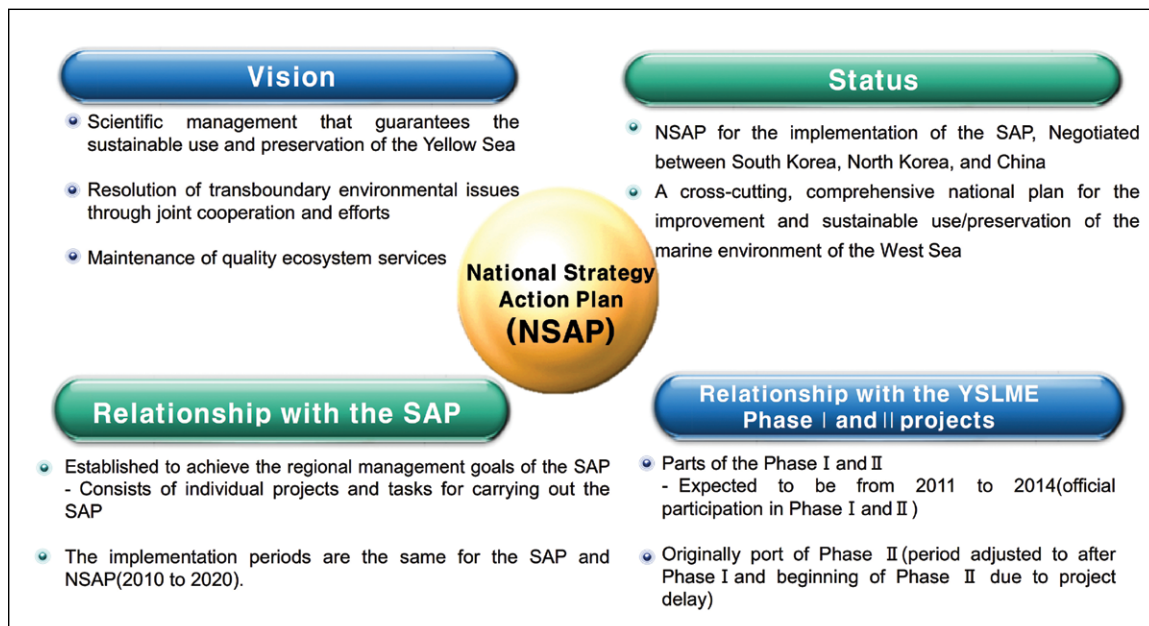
Vision

Scientific management that guarantees the sustainable use and preservation of the Yellow Sea

Resolution of transboundary environmental issues through joint cooperation and efforts

Maintenance of quality ecosystem services

Status

NSAP for the implementation of the SAP, Negotiated between South Korea, North Korea, and China

A cross-cutting, comprehensive national plan for the improvement and sustainable use/preservation of the marine environment of the West Sea

National Strategy Action Plan (NSAP)

Relationship with the SAP

Established to achieve the regional management goals of the SAP - Consists of individual projects and tasks for carrying out the SAP

The implementation periods are the same for the SAP and NSAP(2010 to 2020).

Relationship with the YSLME Phase Ⅰ and Ⅱ projects

Parts of the Phase Ⅰ and Ⅱ
- Expected to be from 2011 to 2014(official participation in Phase Ⅰ and Ⅱ)

Originally port of Phase Ⅱ(period adjusted to after Phase Ⅰ and beginning of Phase Ⅱ due to project delay)